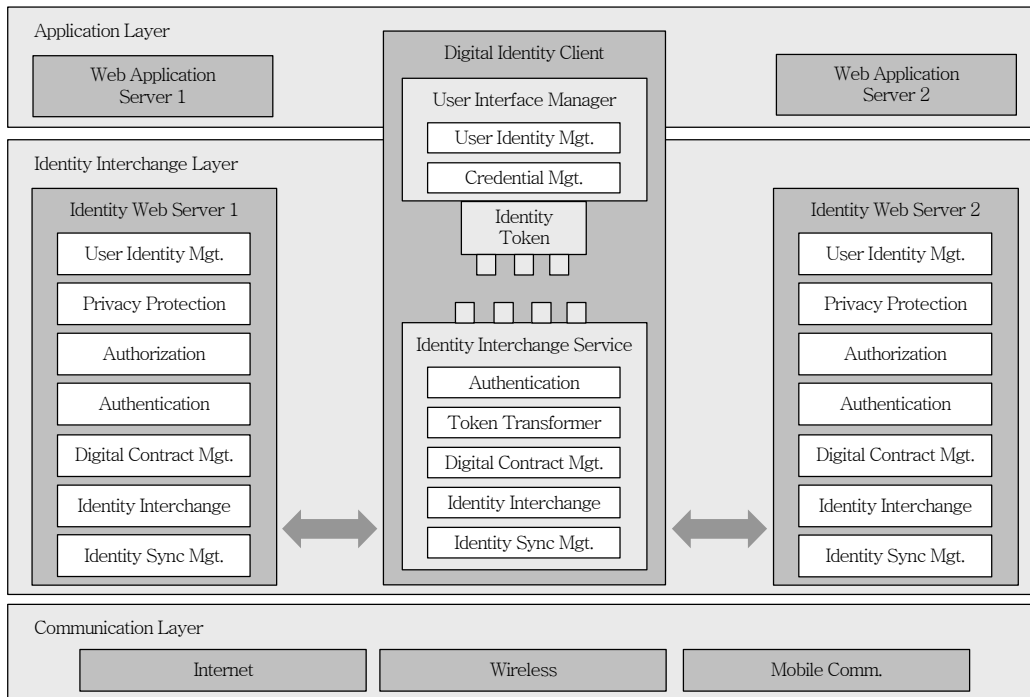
Application Layer

Web Application Server 1

Digital Identity Client

Web Application Server 2

User Interface Manager

User Identity Mgt.

Credential Mgt.

Identity Interchange Layer

Identity Web Server 1

User Identity Mgt.

Privacy Protection

Authorization

Authentication

Digital Contract Mgt.

Identity Interchange

Identity Sync Mgt.

Identity Token

Identity Interchange Service

Authentication

Token Transformer

Digital Contract Mgt.

Identity Interchange

Identity Sync Mgt.

Identity Web Server 2

User Identity Mgt.

Privacy Protection

Authorization

Authentication

Digital Contract Mgt.

Identity Interchange

Identity Sync Mgt.

Communication Layer

Internet

Wireless

Mobile Comm.